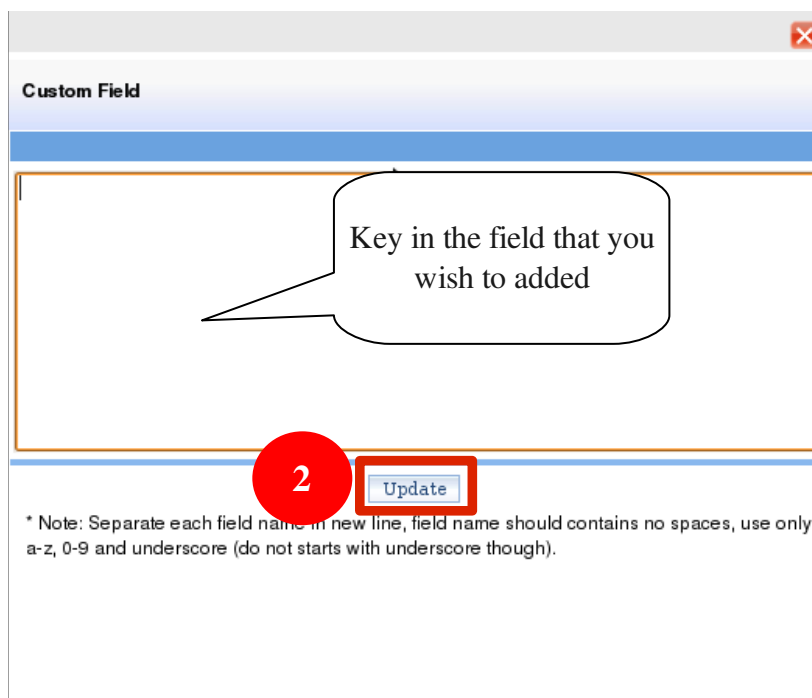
Custom Field

Key in the field that you wish to added

2

Update

* Note: Separate each field name in new line, field name should contains no spaces, use only a-z, 0-9 and underscore (do not starts with underscore though).